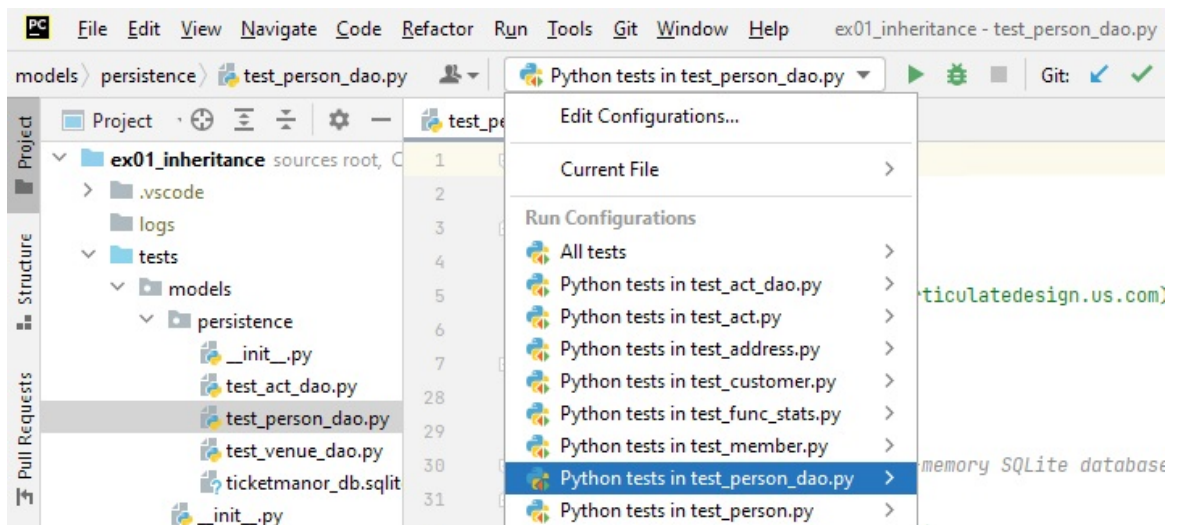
PC File Edit View Navigate Code Refactor Run Tools Git Window Help ex01_inheritance - test_person_dao.py

models 〉 persistence 〉 test_person_dao.py

Python tests in test_person_dao.py

Git:

Project

Project

ex01_inheritance sources root, C

.vscode

logs

tests

models

persistence

__init__.py

test_act_dao.py

test_person_dao.py

test_venue_dao.py

ticketmanor_db.sqlit

__init__.py

Structure

Pull Requests

test_pe

1
2
3
4
5
6
7
28
29
30
31

ticulatedesign.us.com)

memory SQLite database

Edit Configurations...

Current File

Run Configurations

All tests

Python tests in test_act_dao.py

Python tests in test_act.py

Python tests in test_address.py

Python tests in test_customer.py

Python tests in test_func_stats.py

Python tests in test_member.py

Python tests in test_person_dao.py

Python tests in test_person.py